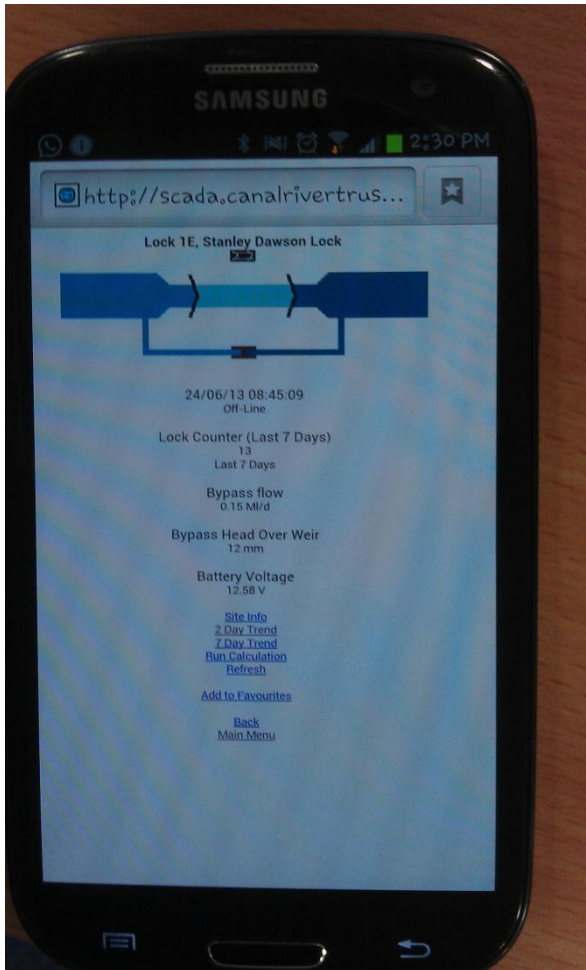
SAMSUNG

2:30 PM

http://scada.canalrivertrus...

Lock 1E, Stanley Dawson Lock

24/06/13 08:45:09
Off-Line

Lock Counter (Last 7 Days)
13
Last 7 Days

Bypass flow
0.15 Ml/d

Bypass Head Over Weir
12 mm

Battery Voltage
12.58 V

Site Info
2 Day Trend
7 Day Trend
Run Calculation
Refresh

Add to Favourites

Back
Main Menu